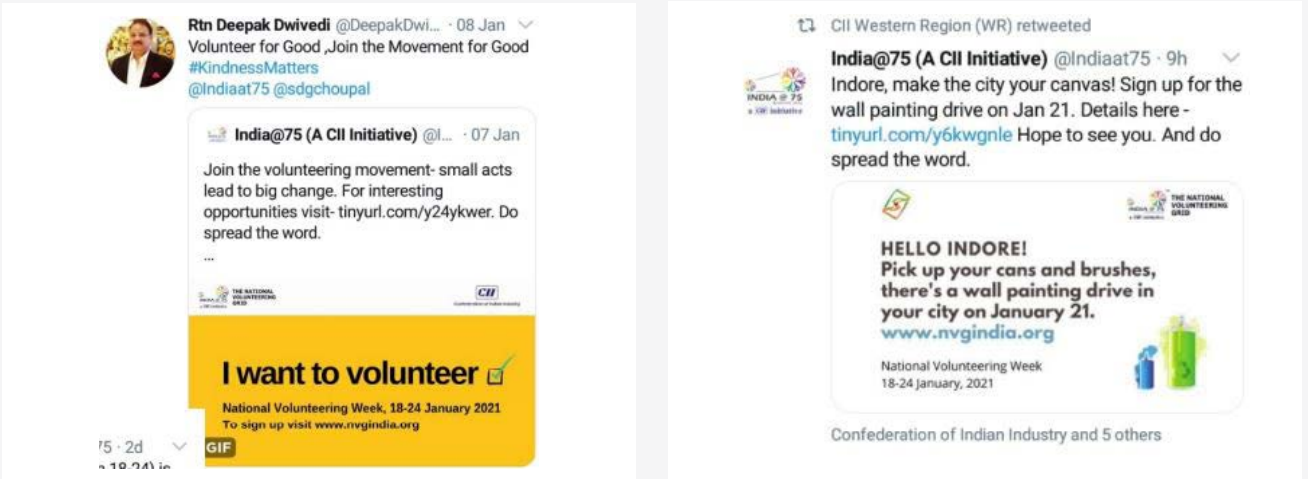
Rtn Deepak Dwivedi @DeepakDwi... · 08 Jan
Volunteer for Good ,Join the Movement for Good #KindnessMatters
@Indiaat75 @sdgchoupal

India@75 (A CII Initiative) @I... · 07 Jan
Join the volunteering movement- small acts lead to big change. For interesting opportunities visit- tinyurl.com/y24ykwer. Do spread the word.
...

THE NATIONAL VOLUNTEERING GRID
CII

I want to volunteer
National Volunteering Week, 18-24 January 2021
To sign up visit www.nvgindia.org
GIF

75 · 2d
a 18-24) is

CII Western Region (WR) retweeted
India@75 (A CII Initiative) @Indiaat75 · 9h
Indore, make the city your canvas! Sign up for the wall painting drive on Jan 21. Details here - tinyurl.com/y6kwgnle Hope to see you. And do spread the word.

INDIA@75 a CII Initiative

THE NATIONAL VOLUNTEERING GRID

HELLO INDORE!
Pick up your cans and brushes, there's a wall painting drive in your city on January 21.
www.nvgindia.org

National Volunteering Week
18-24 January, 2021

Confederation of Indian Industry and 5 others